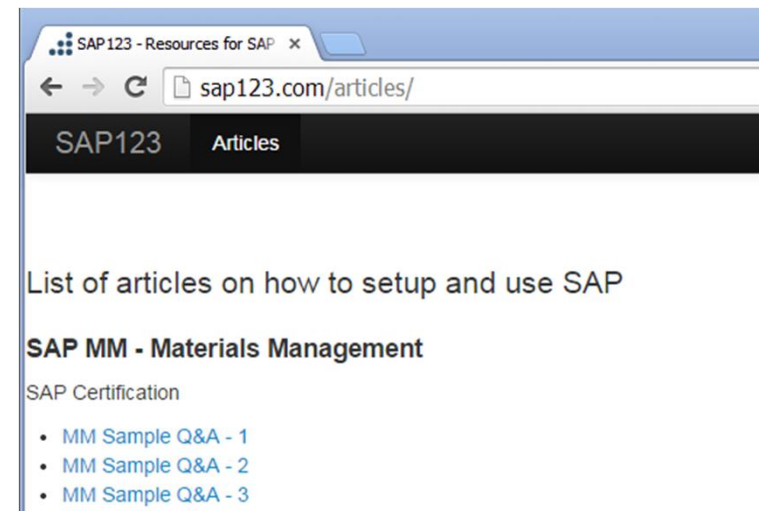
SAP123 - Resources for SAP ×

sap123.com/articles/

SAP123 Articles

List of articles on how to setup and use SAP

SAP MM - Materials Management

SAP Certification

- MM Sample Q&A - 1
- MM Sample Q&A - 2
- MM Sample Q&A - 3